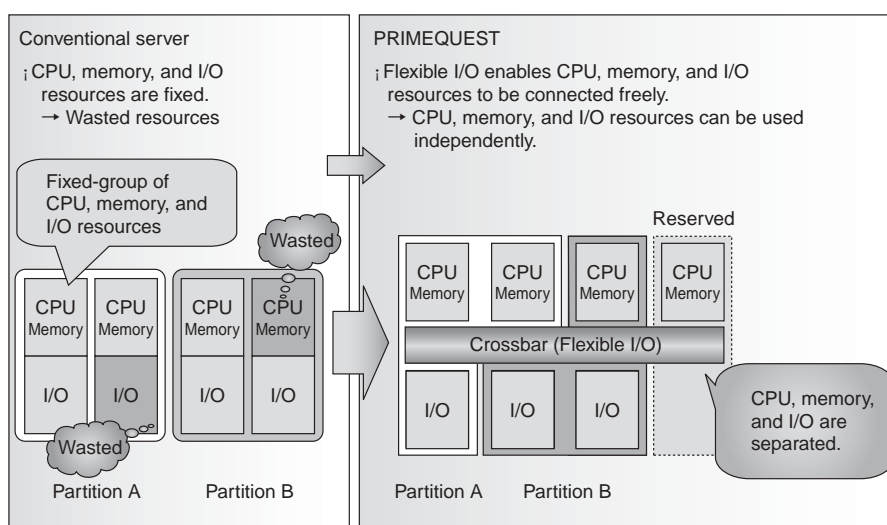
Conventional server

¡ CPU, memory, and I/O resources are fixed.
→ Wasted resources

Fixed-group of CPU, memory, and I/O resources

Wasted

CPU Memory | CPU Memory | CPU Memory | CPU Memory

I/O | I/O | I/O | I/O

Wasted

Partition A    Partition B

PRIMEQUEST

¡ Flexible I/O enables CPU, memory, and I/O resources to be connected freely.
→ CPU, memory, and I/O resources can be used independently.

Reserved

CPU Memory | CPU Memory | CPU Memory | CPU Memory

Crossbar (Flexible I/O)

I/O | I/O | I/O

CPU, memory, and I/O are separated.

Partition A    Partition B